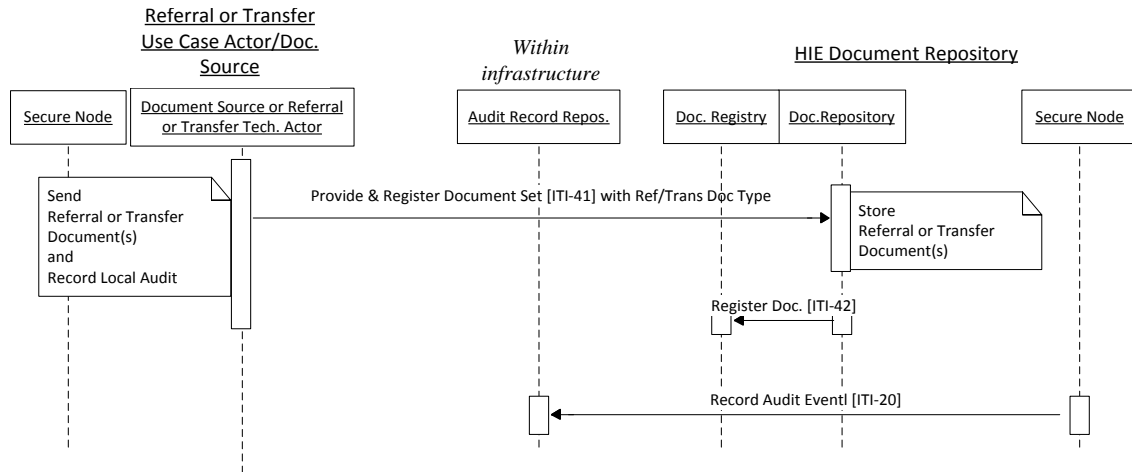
Referral or Transfer Use Case Actor/Doc. Source

Within infrastructure

HIE Document Repository

Secure Node

Document Source or Referral or Transfer Tech. Actor

Audit Record Repos.

Doc. Registry

Doc.Repository

Secure Node

Send Referral or Transfer Document(s) and Record Local Audit

Provide & Register Document Set [ITI-41] with Ref/Trans Doc Type

Store Referral or Transfer Document(s)

Register Doc. [ITI-42]

Record Audit Eventl [ITI-20]